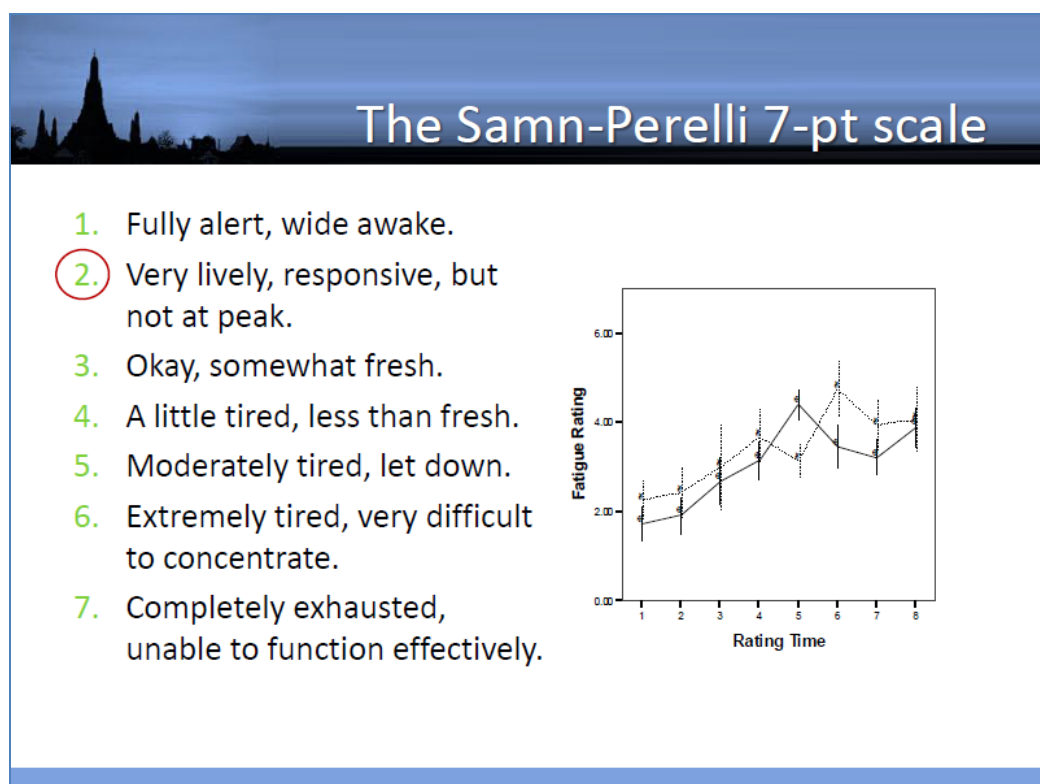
The Samn-Perelli 7-pt scale

1. Fully alert, wide awake.
2. Very lively, responsive, but not at peak.
3. Okay, somewhat fresh.
4. A little tired, less than fresh.
5. Moderately tired, let down.
6. Extremely tired, very difficult to concentrate.
7. Completely exhausted, unable to function effectively.

6.00
4.00
2.00
0.00
Fatigue Rating
1 2 3 4 5 6 7 8
Rating Time